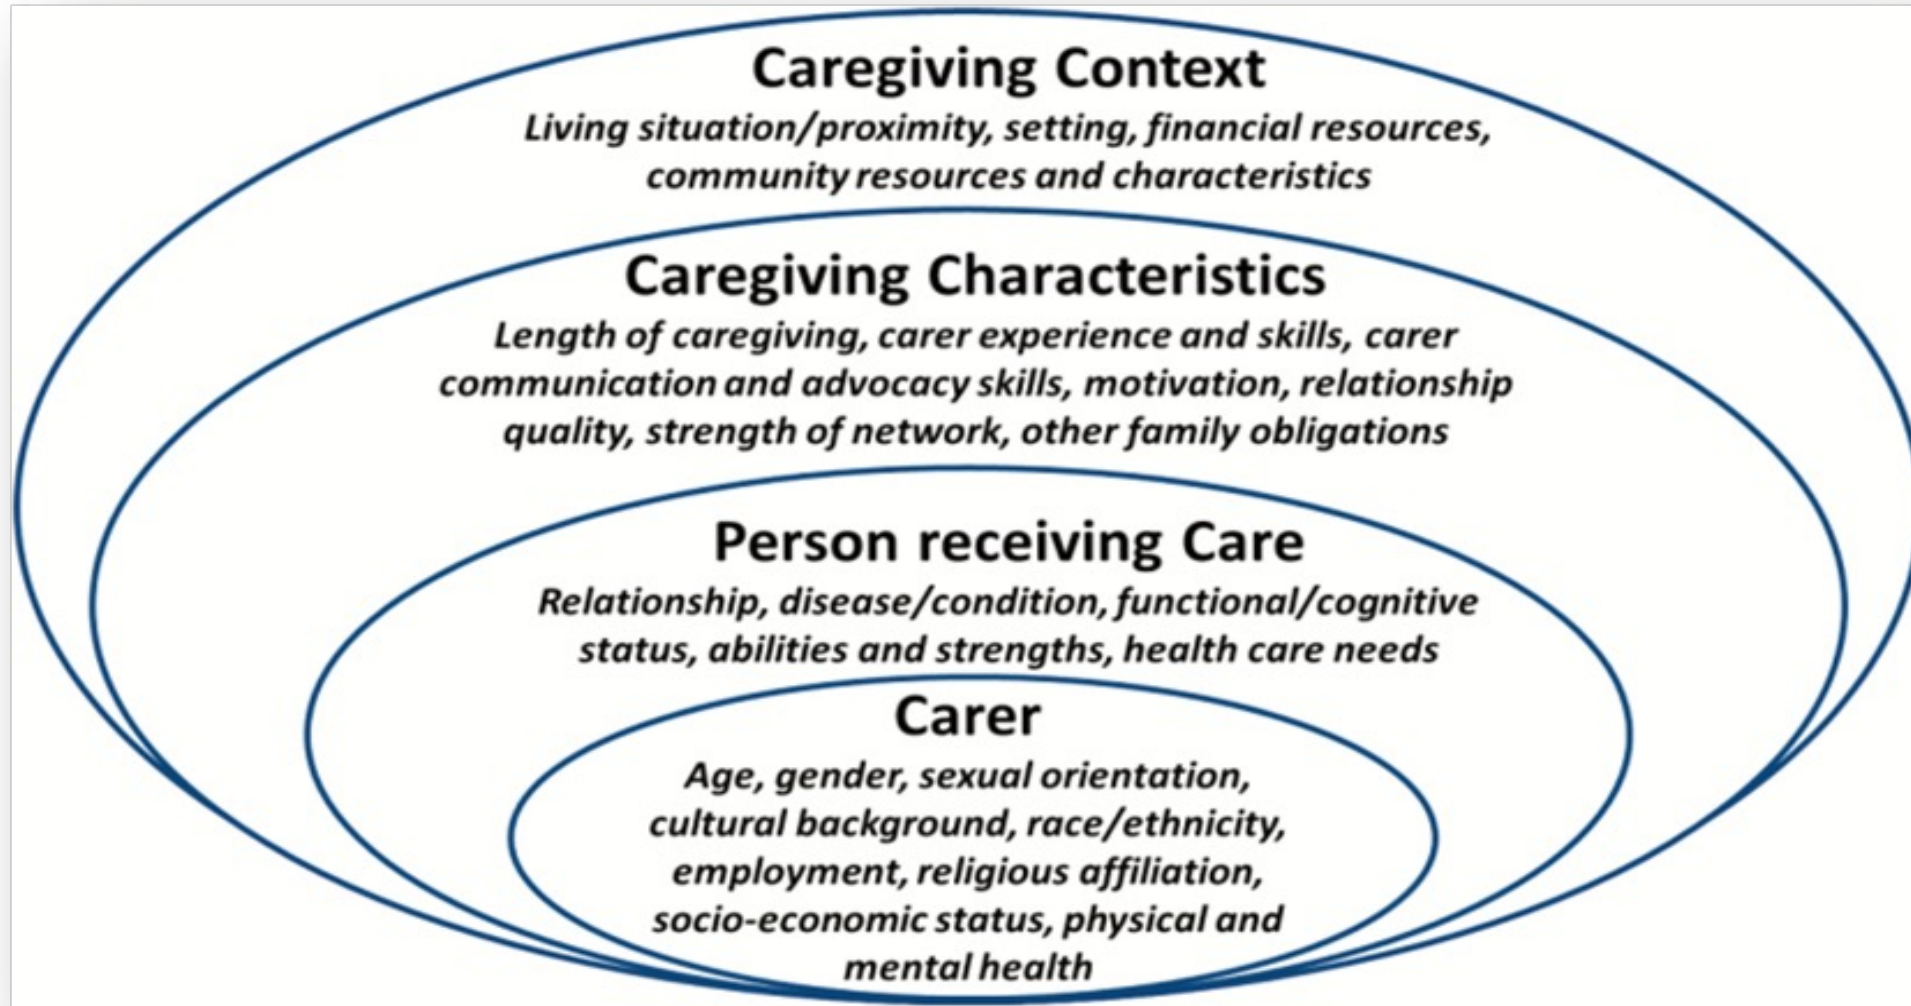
Caregiving Context

Living situation/proximity, setting, financial resources, community resources and characteristics

Caregiving Characteristics

Length of caregiving, carer experience and skills, carer communication and advocacy skills, motivation, relationship quality, strength of network, other family obligations

Person receiving Care

Relationship, disease/condition, functional/cognitive status, abilities and strengths, health care needs

Carer

Age, gender, sexual orientation, cultural background, race/ethnicity, employment, religious affiliation, socio-economic status, physical and mental health